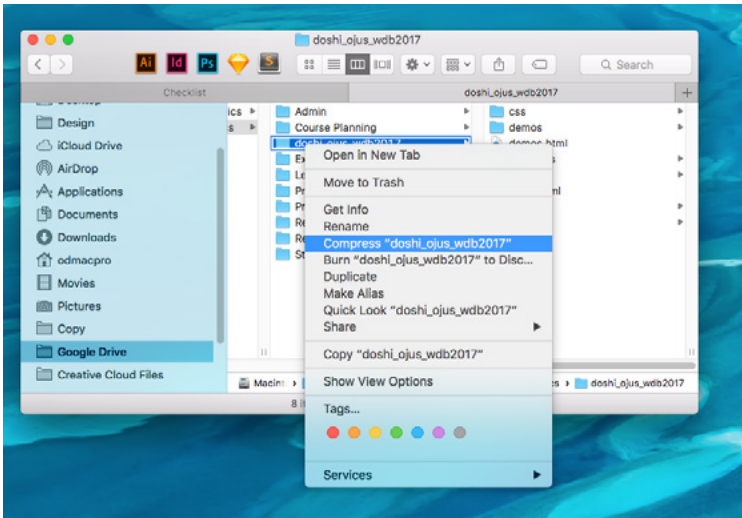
doshi_ojus_wdb2017

Ai Id Ps

Search

Checklist

doshi_ojus_wdb2017

Design
iCloud Drive
AirDrop
Applications
Documents
Downloads
odmacpro
Movies
Pictures
Copy
Google Drive
Creative Cloud Files

ics
s

Admin
Course Planning
doshi_ojus_wdb2017
Ex
Le
Pr
Pr
Re
Re
St

css
demos
demos.html

Open in New Tab
Move to Trash
Get Info
Rename
Compress "doshi_ojus_wdb2017"
Burn "doshi_ojus_wdb2017" to Disc...
Duplicate
Make Alias
Quick Look "doshi_ojus_wdb2017"
Share
Copy "doshi_ojus_wdb2017"
Show View Options
Tags...
Services

Macin
8 i
s › doshi_ojus_wdb2017